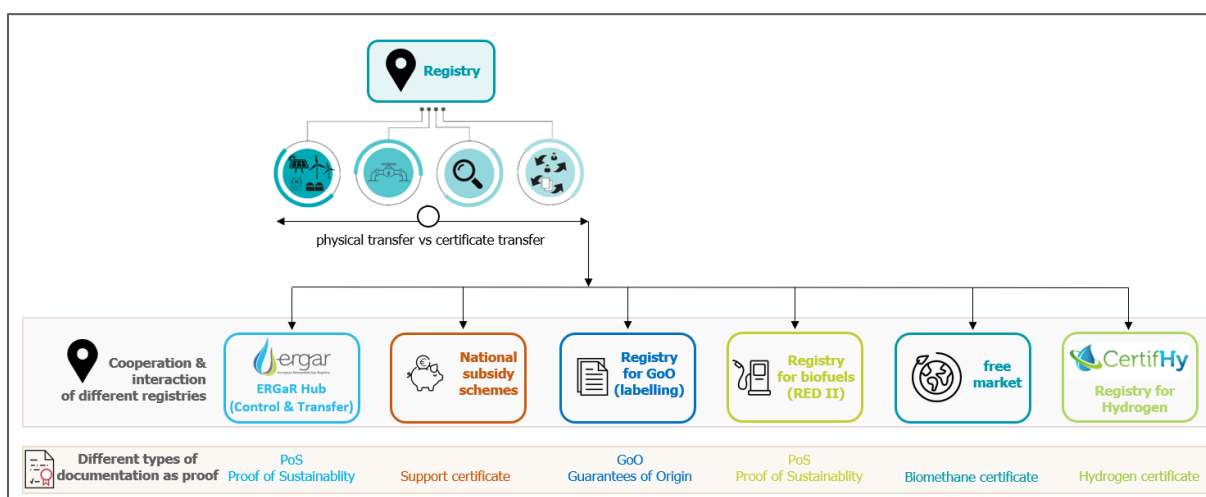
Registry

physical transfer vs certificate transfer

Cooperation & interaction of different registries

ergar

ERGaR Hub (Control & Transfer)

National subsidy schemes

Registry for GoO (labelling)

Registry for biofuels (RED II)

free market

CertifHy

Registry for Hydrogen

Different types of documentation as proof

PoS
Proof of Sustainablity

Support certificate

GoO
Guarantees of Origin

PoS
Proof of Sustainablity

Biomethane certificate

Hydrogen certificate